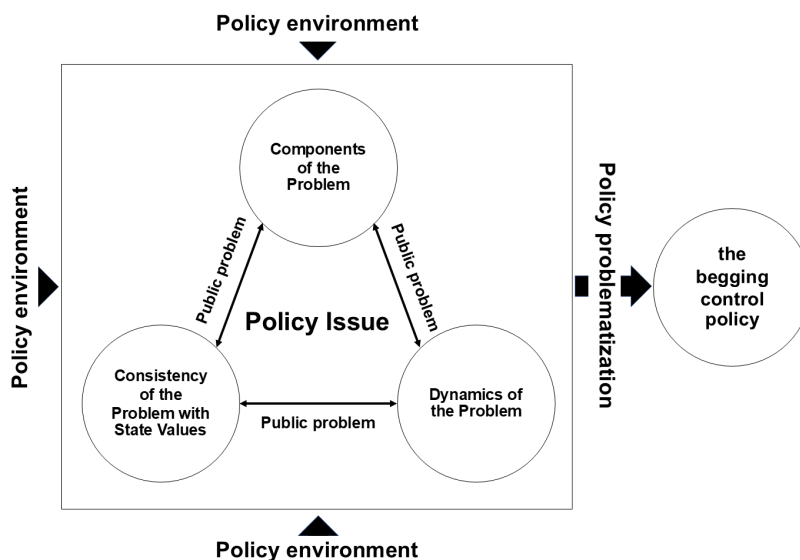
Policy environment

Policy environment

Components of the Problem

Public problem

Public problem

Policy Issue

Consistency of the Problem with State Values

Public problem

Dynamics of the Problem

Policy problematization

the begging control policy

Policy environment